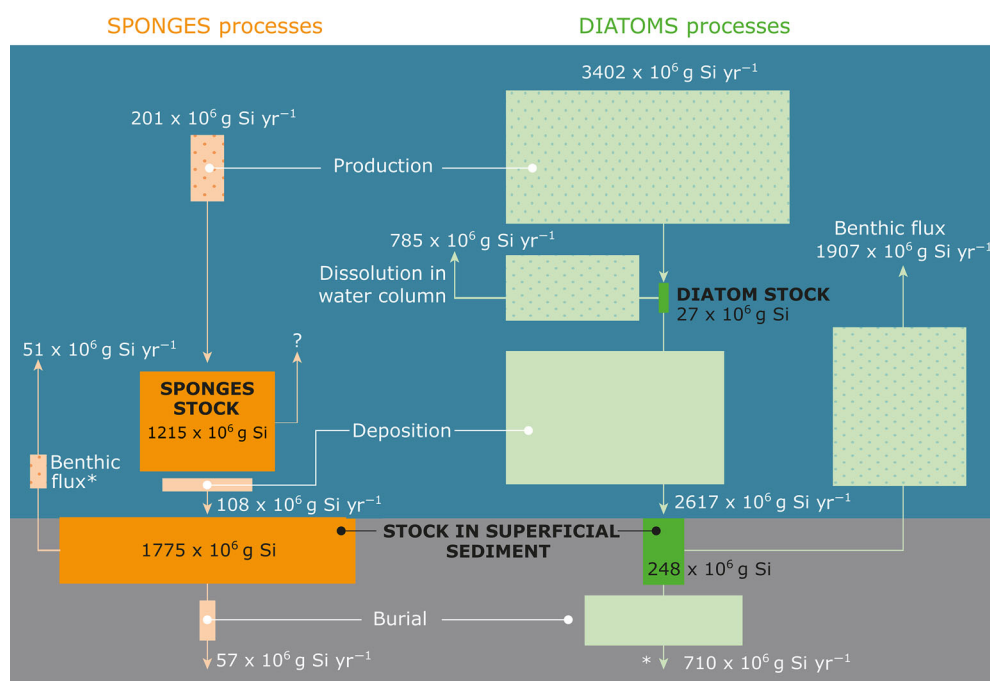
SPONGES processes

DIATOMS processes

3402 x $10^6$ g Si yr$^{-1}$

201 x $10^6$ g Si yr$^{-1}$

Production

Benthic flux
1907 x $10^6$ g Si yr$^{-1}$

785 x $10^6$ g Si yr$^{-1}$

Dissolution in water column

DIATOM STOCK
27 x $10^6$ g Si

51 x $10^6$ g Si yr$^{-1}$

?

SPONGES STOCK
1215 x $10^6$ g Si

Deposition

Benthic flux*

108 x $10^6$ g Si yr$^{-1}$

2617 x $10^6$ g Si yr$^{-1}$

1775 x $10^6$ g Si

STOCK IN SUPERFICIAL SEDIMENT

248 x $10^6$ g Si

Burial

57 x $10^6$ g Si yr$^{-1}$

* 710 x $10^6$ g Si yr$^{-1}$